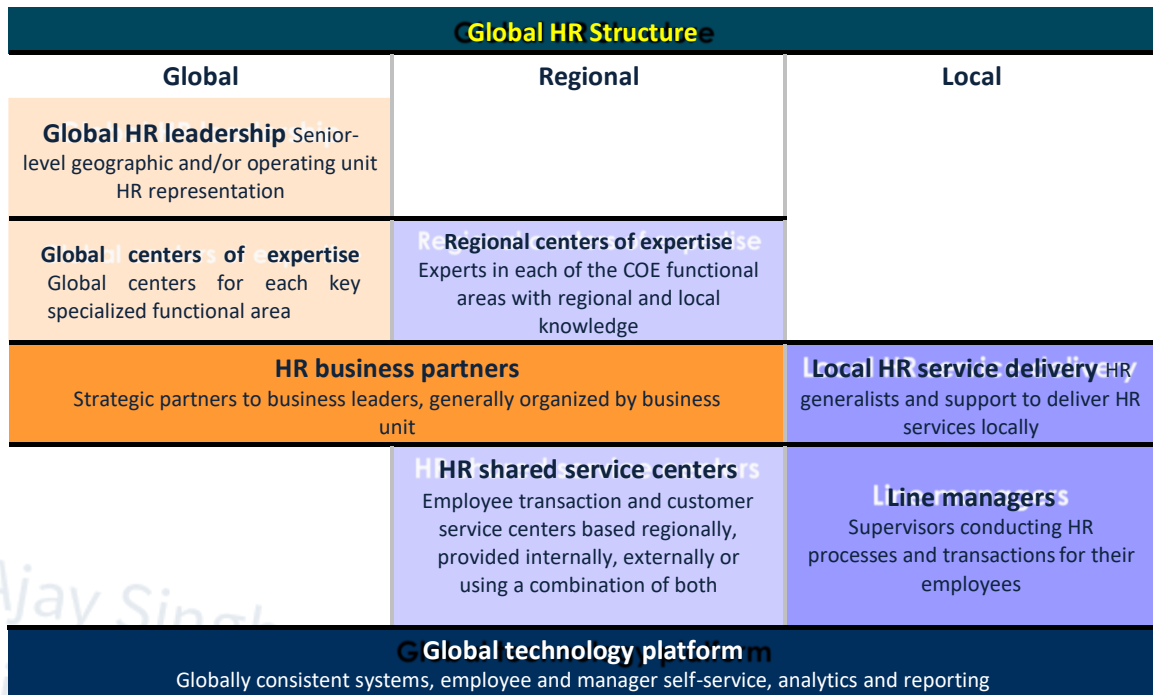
Global HR Structure

| Global | Regional | Local |
|---|---|---|
| **Global HR leadership** Senior-level geographic and/or operating unit HR representation | | |
| **Global centers of expertise** Global centers for each key specialized functional area | **Regional centers of expertise** Experts in each of the COE functional areas with regional and local knowledge | |
| **HR business partners** Strategic partners to business leaders, generally organized by business unit | | **Local HR service delivery** HR generalists and support to deliver HR services locally |
| | **HR shared service centers** Employee transaction and customer service centers based regionally, provided internally, externally or using a combination of both | **Line managers** Supervisors conducting HR processes and transactions for their employees |

Ajay Singh

**Global technology platform**
Globally consistent systems, employee and manager self-service, analytics and reporting